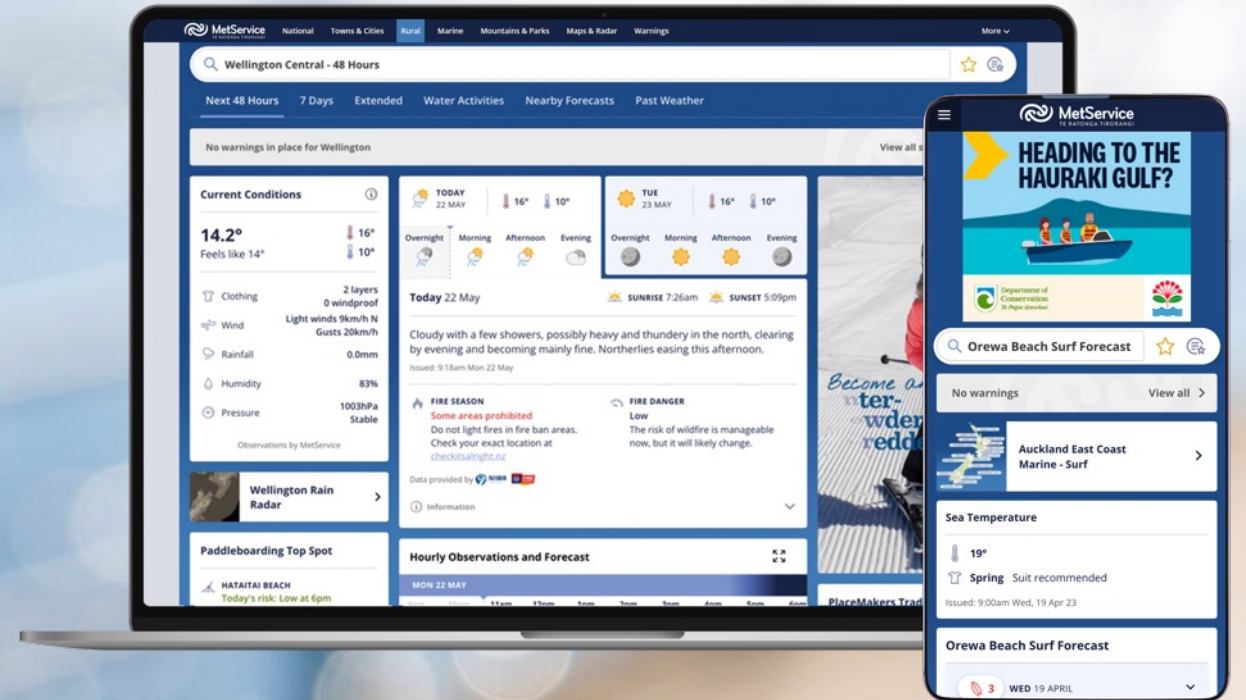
MetService
TE RATONGA TIRORANGI

National Towns & Cities Rural Marine Mountains & Parks Maps & Radar Warnings More

Wellington Central - 48 Hours

Next 48 Hours 7 Days Extended Water Activities Nearby Forecasts Past Weather

No warnings in place for Wellington View all

Current Conditions

14.2°
Feels like 14°
16°
10°

Clothing 2 layers 0 windproof
Wind Light winds 9km/h N Gusts 20km/h
Rainfall 0.0mm
Humidity 83%
Pressure 1003hPa Stable

Observations by MetService

Wellington Rain Radar

Paddleboarding Top Spot

HATAITAI BEACH
Today's risk: Low at 6pm

TODAY 22 MAY 16° 10°
Overnight Morning Afternoon Evening

TUE 23 MAY 16° 10°
Overnight Morning Afternoon Evening

Today 22 May SUNRISE 7:26am SUNSET 5:09pm

Cloudy with a few showers, possibly heavy and thundery in the north, clearing by evening and becoming mainly fine. Northerlies easing this afternoon.

Issued: 9:18am Mon 22 May

FIRE SEASON
Some areas prohibited
Do not light fires in fire ban areas. Check your exact location at checkitsalright.nz

FIRE DANGER
Low
The risk of wildfire is manageable now, but it will likely change.

Data provided by NIWA

Information

Hourly Observations and Forecast

MON 22 MAY

11am 12pm 1pm 2pm 3pm 4pm 5pm 6pm

Become a
ter-
wder
redde

PlaceMakers Trad

MetService
TE RATONGA TIRORANGI

HEADING TO THE HAURAKI GULF?

Department of Conservation Te Papa Atawhai

Orewa Beach Surf Forecast

No warnings View all

Auckland East Coast Marine - Surf

Sea Temperature

19°

Spring Suit recommended

Issued: 9:00am Wed, 19 Apr 23

Orewa Beach Surf Forecast

3 WED 19 APRIL